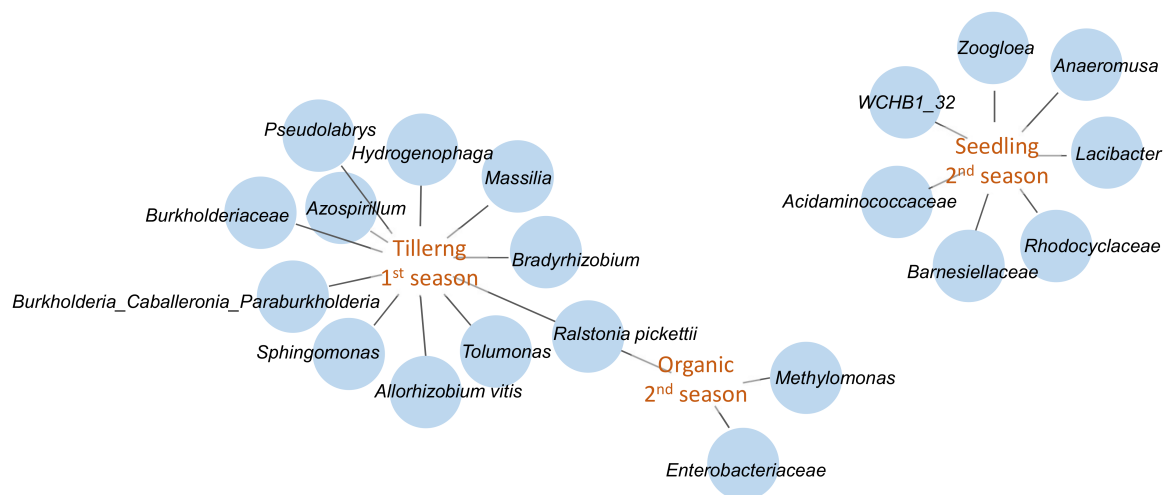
Zoogloea
Anaeromusa
WCHB1_32
Seedling
2nd season
Lacibacter
Acidaminococcaceae
Rhodocyclaceae
Barnesiellaceae

Pseudolabrys
Hydrogenophaga
Massilia
Azospirillum
Burkholderiaceae
Tillerng
1st season
Bradyrhizobium
Burkholderia_Caballeronia_Paraburkholderia
Ralstonia pickettii
Sphingomonas
Tolumonas
Allorhizobium vitis
Organic
2nd season
Methylomonas
Enterobacteriaceae